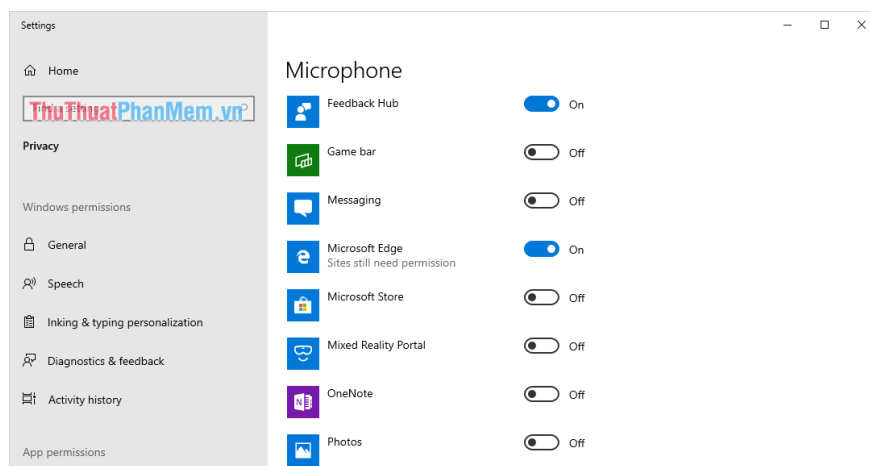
Settings

Home

ThuThuatPhanMem.vn

Privacy

Windows permissions

General

Speech

Inking & typing personalization

Diagnostics & feedback

Activity history

App permissions

Microphone

Feedback Hub
On

Game bar
Off

Messaging
Off

Microsoft Edge
Sites still need permission
On

Microsoft Store
Off

Mixed Reality Portal
Off

OneNote
Off

Photos
Off